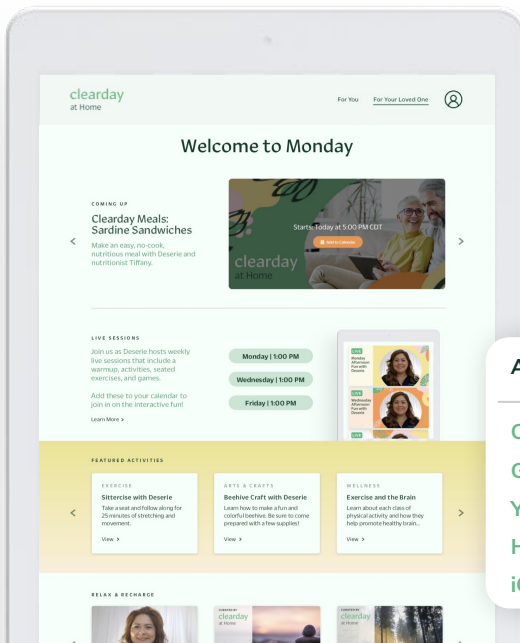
clearday
at Home

For You
For Your Loved One

Welcome to Monday

COMING UP

Clearday Meals: Sardine Sandwiches

Make an easy, no-cook, nutritious meal with Deserie and nutritionist Tiffany.

Starts Today at 5:00 PM CDT

Add to Calendar

clearday
at Home

LIVE SESSIONS

Join us as Deserie hosts weekly live sessions that include a warmup, activities, seated exercises, and games.

Add these to your calendar to join in on the interactive fun!

Learn More >

Monday | 1:00 PM

Wednesday | 1:00 PM

Friday | 1:00 PM

LIVE
Monday Afternoon Fun with Deserie

LIVE
Wednesday Afternoon Fun with Deserie

LIVE

A

C

G

Y

H

iC

FEATURED ACTIVITIES

EXERCISE
Sittercise with Deserie
Take a seat and follow along for 25 minutes of stretching and movement.
View >

ARTS & CRAFTS
Beehive Craft with Deserie
Learn how to make a fun and colorful beehive. Be sure to come prepared with a few supplies!
View >

WELLNESS
Exercise and the Brain
Learn about each class of physical activity and how they help promote healthy brain...
View >

RELAX & RECHARGE

clearday
at Home

clearday
at Home